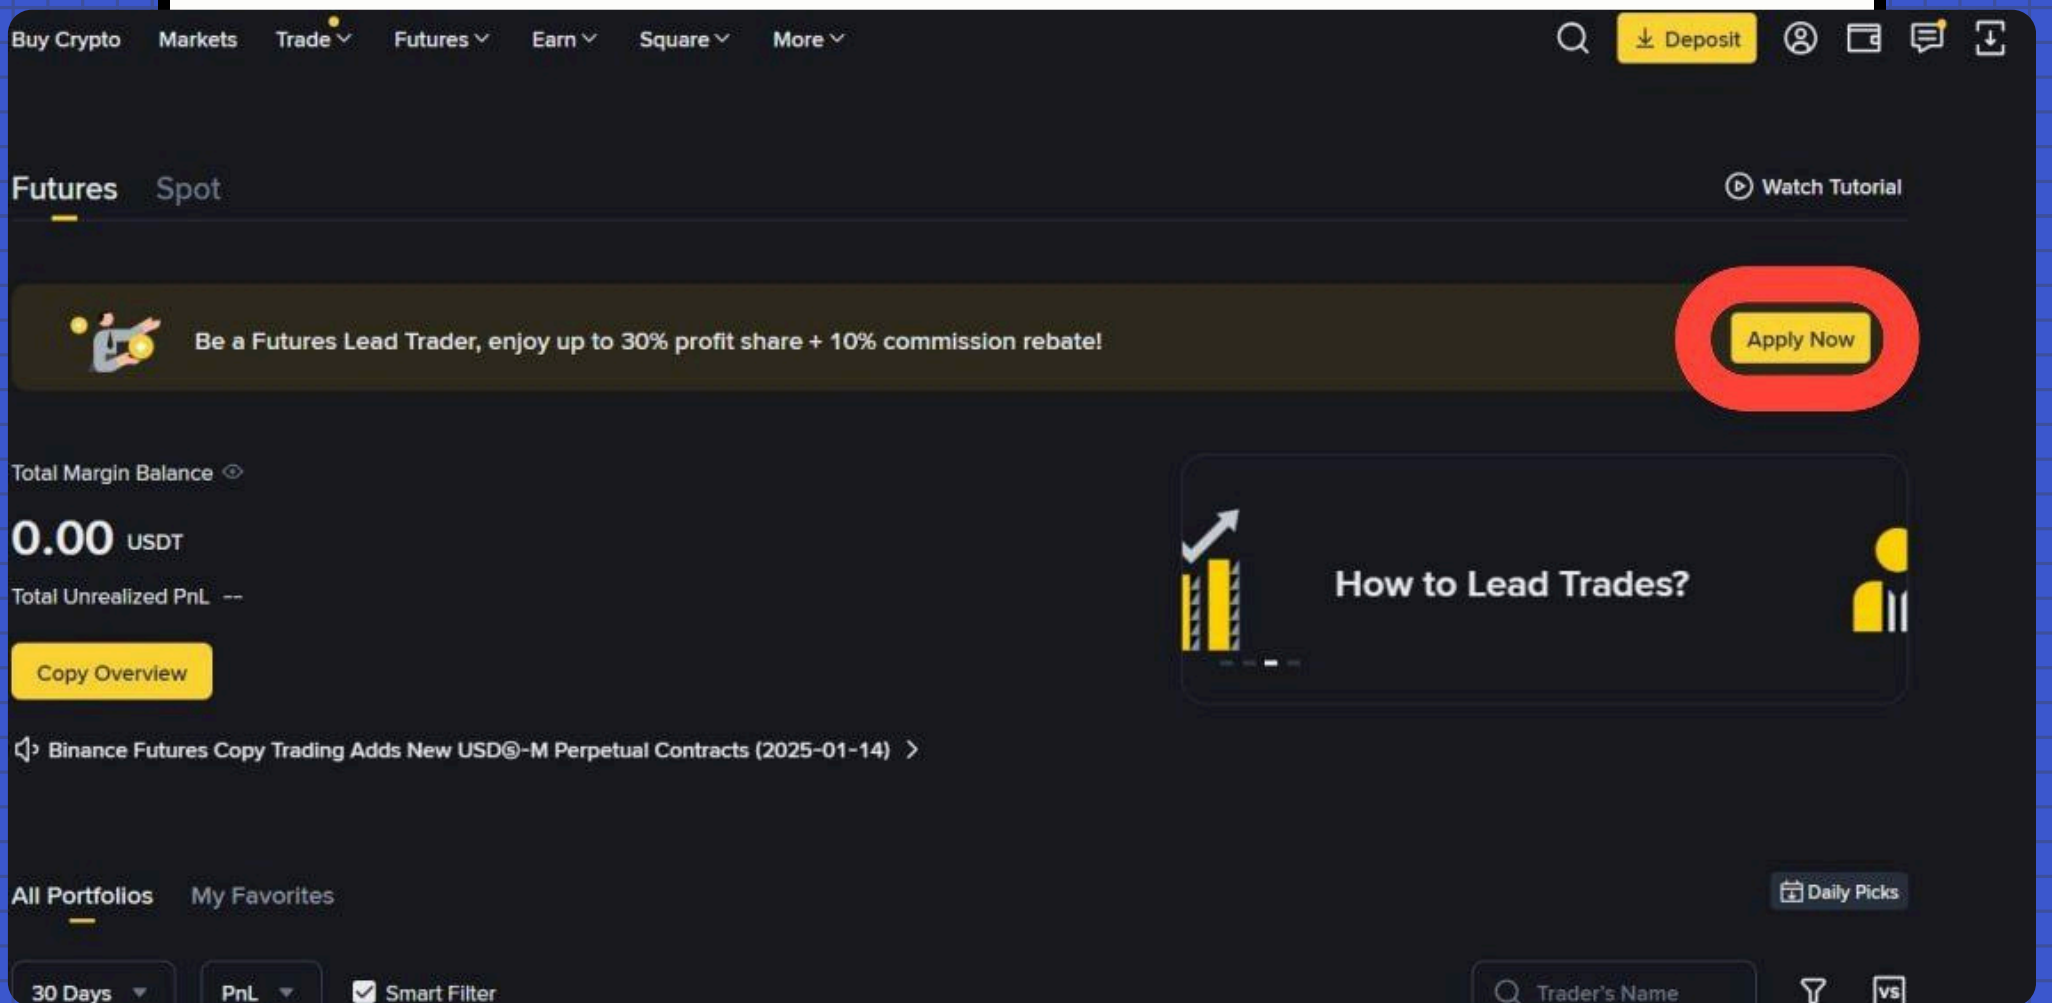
Buy Crypto Markets Trade Futures Earn Square More

Deposit

Futures Spot

Watch Tutorial

Be a Futures Lead Trader, enjoy up to 30% profit share + 10% commission rebate!

Apply Now

Total Margin Balance

0.00 USDT

Total Unrealized PnL --

Copy Overview

How to Lead Trades?

Binance Futures Copy Trading Adds New USDⓈ-M Perpetual Contracts (2025-01-14)

All Portfolios My Favorites

Daily Picks

30 Days PnL Smart Filter

Trader's Name

VS